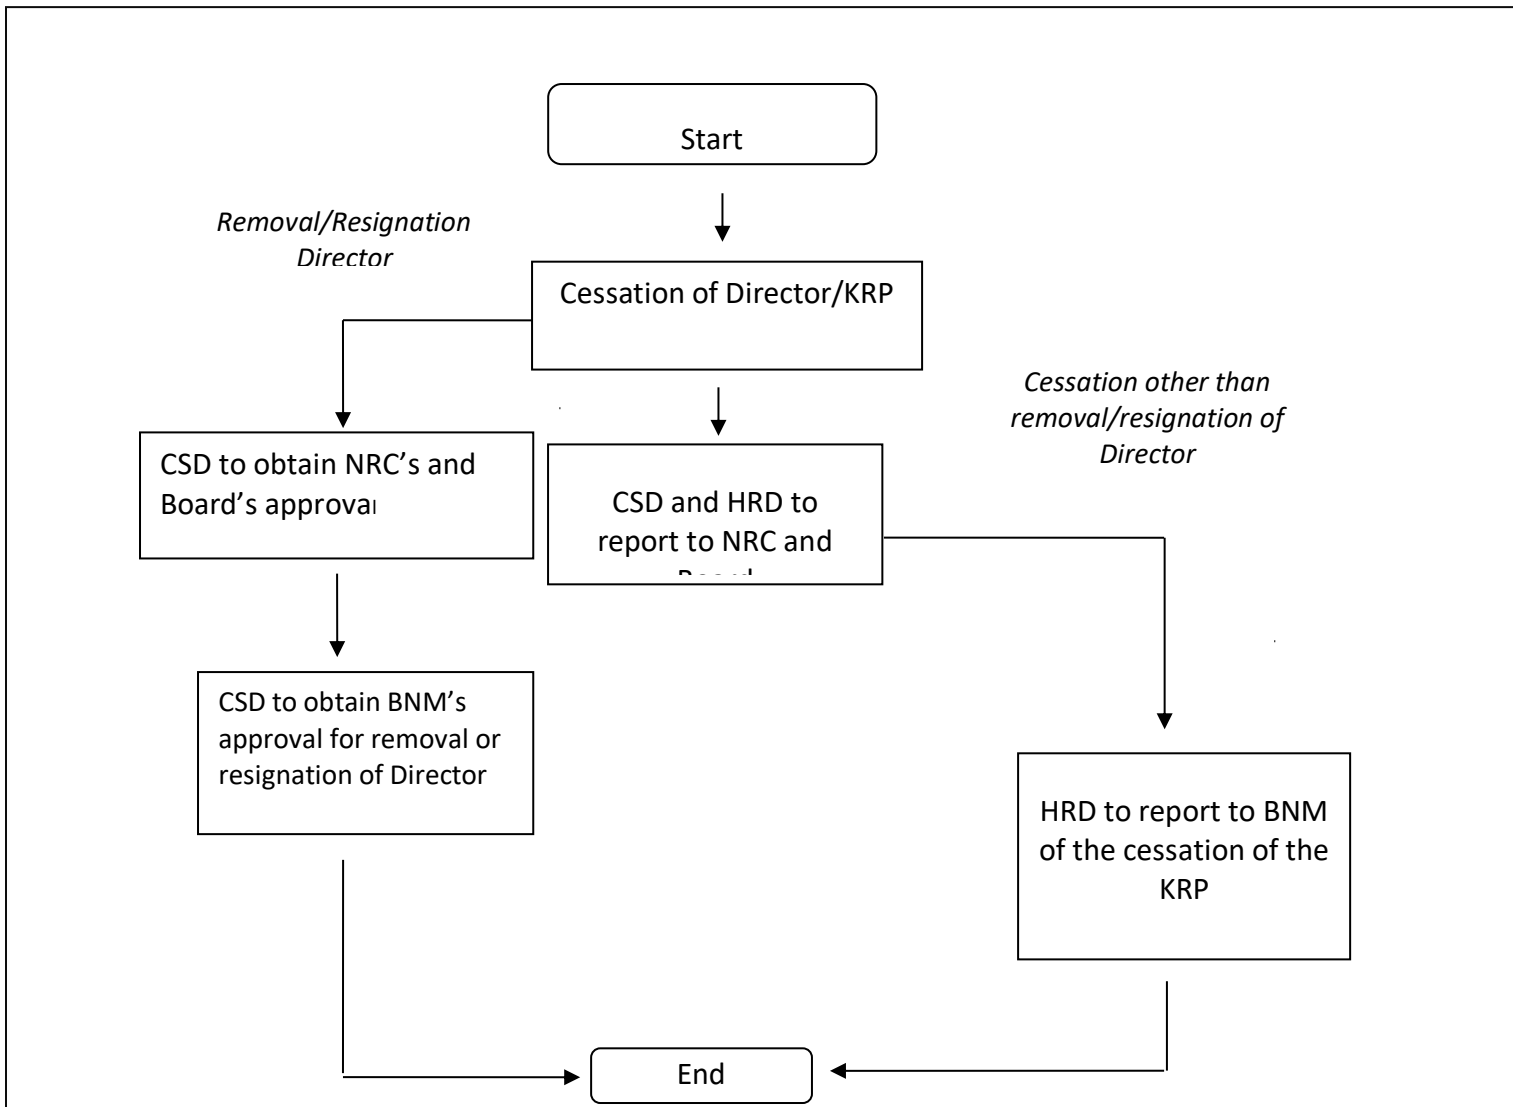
Start

Removal/Resignation Director

Cessation of Director/KRP

Cessation other than removal/resignation of Director

CSD to obtain NRC's and Board's approval

CSD and HRD to report to NRC and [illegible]

CSD to obtain BNM's approval for removal or resignation of Director

HRD to report to BNM of the cessation of the KRP

End